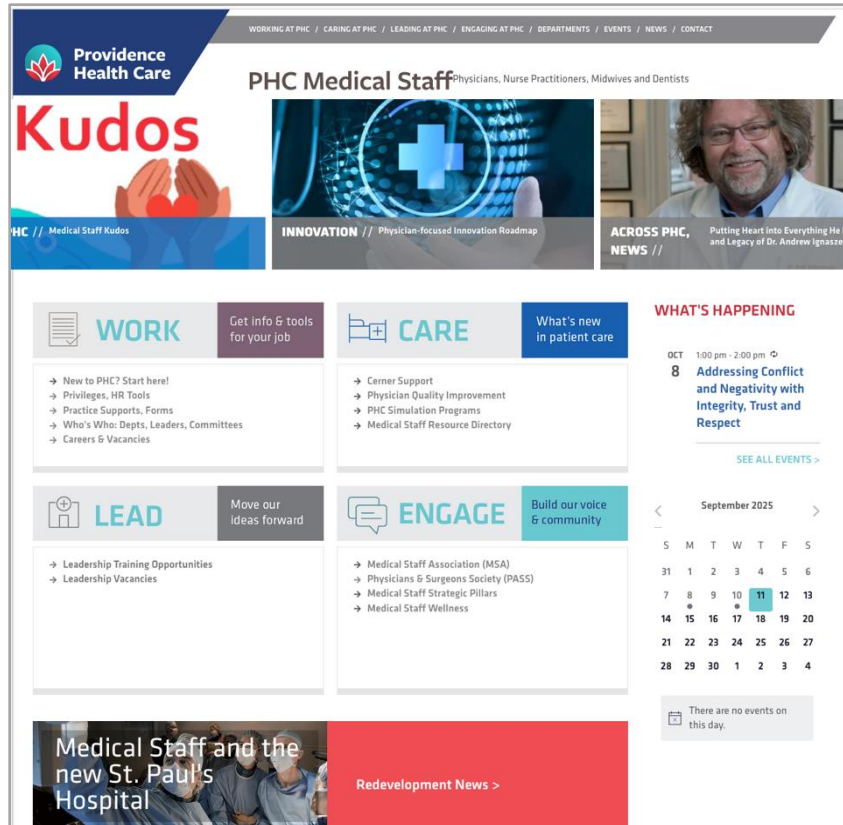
Providence Health Care

WORKING AT PHC / CARING AT PHC / LEADING AT PHC / ENGAGING AT PHC / DEPARTMENTS / EVENTS / NEWS / CONTACT

PHC Medical Staff Physicians, Nurse Practitioners, Midwives and Dentists

Kudos

HC // Medical Staff Kudos

INNOVATION // Physician-focused Innovation Roadmap

ACROSS PHC, NEWS // Putting Heart into Everything He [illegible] and Legacy of Dr. Andrew Ignasze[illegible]

WORK Get info & tools for your job

→ New to PHC? Start here!
→ Privileges, HR Tools
→ Practice Supports, Forms
→ Who's Who: Depts, Leaders, Committees
→ Careers & Vacancies

CARE What's new in patient care

→ Cerner Support
→ Physician Quality Improvement
→ PHC Simulation Programs
→ Medical Staff Resource Directory

LEAD Move our ideas forward

→ Leadership Training Opportunities
→ Leadership Vacancies

ENGAGE Build our voice & community

→ Medical Staff Association (MSA)
→ Physicians & Surgeons Society (PASS)
→ Medical Staff Strategic Pillars
→ Medical Staff Wellness

WHAT'S HAPPENING

OCT 8 1:00 pm - 2:00 pm
Addressing Conflict and Negativity with Integrity, Trust and Respect

SEE ALL EVENTS >

September 2025

| S | M | T | W | T | F | S |
|---|---|---|---|---|---|---|
| 31 | 1 | 2 | 3 | 4 | 5 | 6 |
| 7 | 8 | 9 | 10 | 11 | 12 | 13 |
| 14 | 15 | 16 | 17 | 18 | 19 | 20 |
| 21 | 22 | 23 | 24 | 25 | 26 | 27 |
| 28 | 29 | 30 | 1 | 2 | 3 | 4 |

There are no events on this day.

Medical Staff and the new St. Paul's Hospital

Redevelopment News >